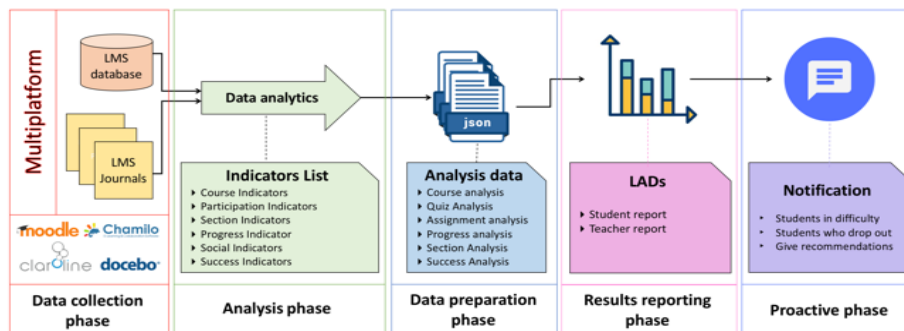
Multiplatform

LMS database

LMS Journals

moodle Chamilo

claroline docebo

Data collection phase

Data analytics

Indicators List
- Course Indicators
- Participation Indicators
- Section Indicators
- Progress Indicator
- Social Indicators
- Success Indicators

Analysis phase

json

Analysis data
- Course analysis
- Quiz Analysis
- Assignment analysis
- Progress analysis
- Section Analysis
- Success Analysis

Data preparation phase

LADs
- Student report
- Teacher report

Results reporting phase

Notification
- Students in difficulty
- Students who drop out
- Give recommendations

Proactive phase